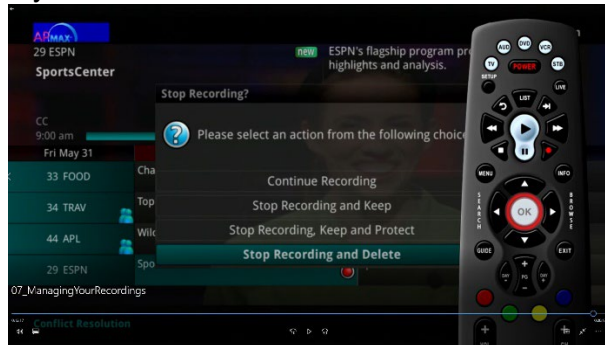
ARMAX
29 ESPN
SportsCenter
new ESPN's flagship program pr
highlights and analysis.
CC
9:00 am
Fri May 31
33 FOOD
34 TRAV
44 APL
29 ESPN
Cha
Top
Wil
Spo
Stop Recording?
Please select an action from the following choic
Continue Recording
Stop Recording and Keep
Stop Recording, Keep and Protect
Stop Recording and Delete
Conflict Resolution
07_ManagingYourRecordings
AUD DVD VCR
TV POWER STB
SETUP
LIVE
LIST
MENU
INFO
SEARCH
BROWSE
OK
GUIDE
EXIT
DAY
PG
DAY
+